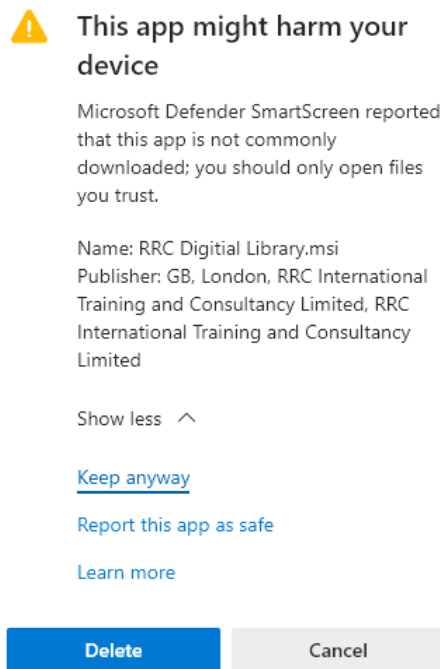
This app might harm your device

Microsoft Defender SmartScreen reported that this app is not commonly downloaded; you should only open files you trust.

Name: RRC Digitial Library.msi
Publisher: GB, London, RRC International Training and Consultancy Limited, RRC International Training and Consultancy Limited

Show less

Keep anyway

Report this app as safe

Learn more

Delete

Cancel